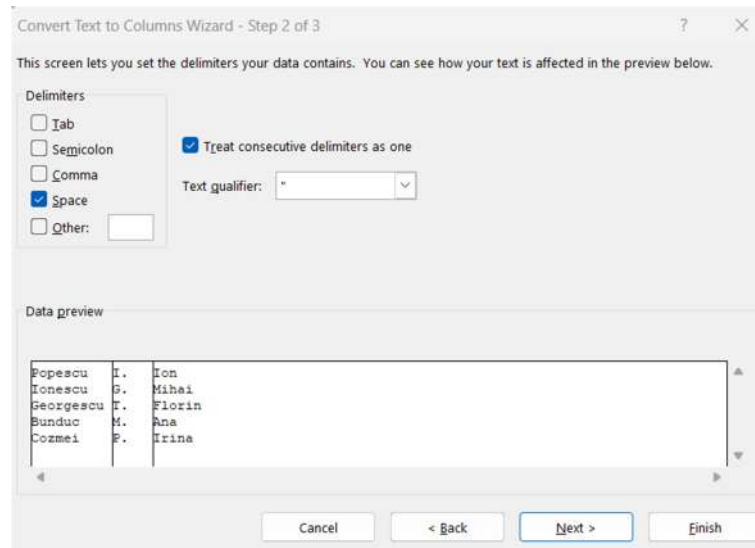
Convert Text to Columns Wizard - Step 2 of 3

?

This screen lets you set the delimiters your data contains. You can see how your text is affected in the preview below.

Delimiters

Tab

Semicolon

Comma

Space

Other:

Treat consecutive delimiters as one

Text qualifier: "

Data preview

| | | |
|---|---|---|
| Popescu | I. | Ion |
| Ionescu | G. | Mihai |
| Georgescu | T. | Florin |
| Bunduc | M. | Ana |
| Cozmei | P. | Irina |

Cancel

< Back

Next >

Finish